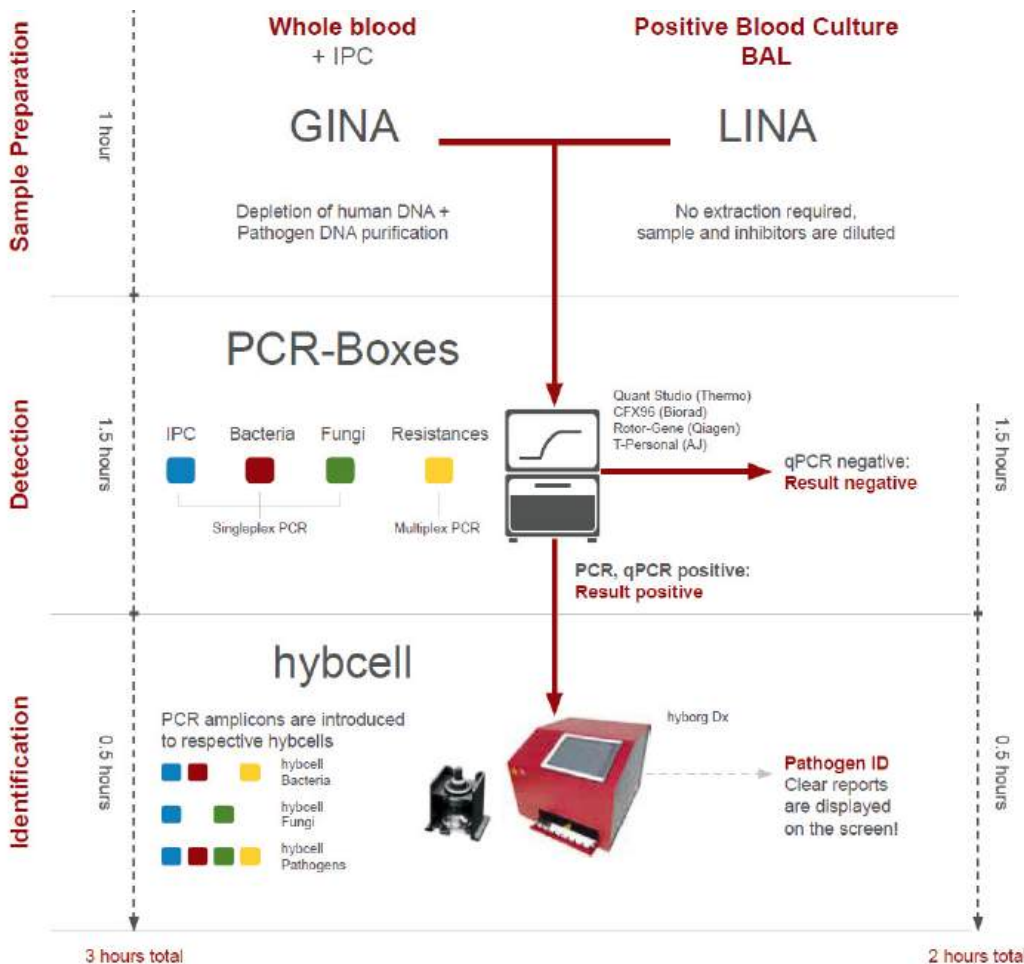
Sample Preparation

1 hour

Whole blood
+ IPC

Positive Blood Culture
BAL

GINA

LINA

Depletion of human DNA + Pathogen DNA purification

No extraction required, sample and inhibitors are diluted

Detection

1.5 hours

PCR-Boxes

IPC Bacteria Fungi Resistances

Singleplex PCR

Multiplex PCR

Quant Studio (Thermo)
CFX96 (Biorad)
Rotor-Gene (Qiagen)
T-Personal (AJ)

qPCR negative:
Result negative

1.5 hours

PCR, qPCR positive:
Result positive

Identification

0.5 hours

hybcell

PCR amplicons are introduced to respective hybcells

hybcell
Bacteria

hybcell
Fungi

hybcell
Pathogens

hyborg Dx

Pathogen ID
Clear reports are displayed on the screen!

0.5 hours

3 hours total

2 hours total